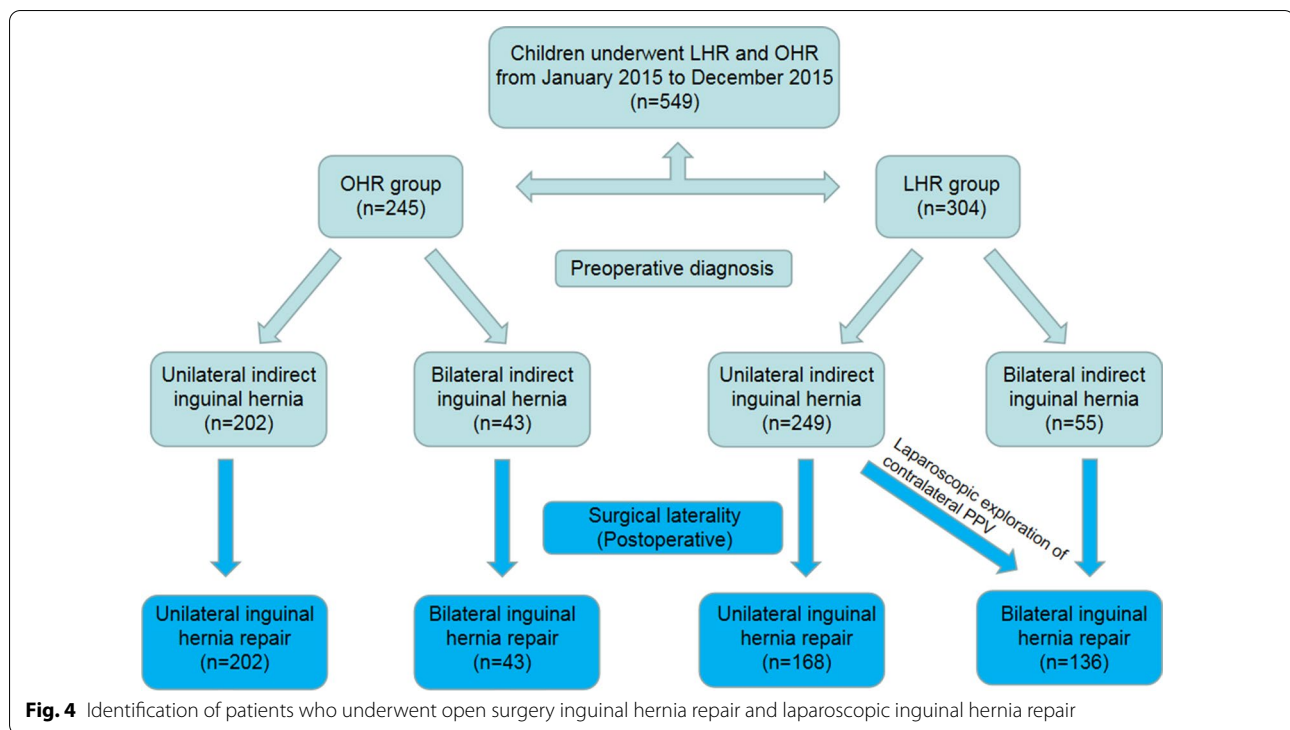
Children underwent LHR and OHR from January 2015 to December 2015 (n=549)

OHR group (n=245)

LHR group (n=304)

Preoperative diagnosis

Unilateral indirect inguinal hernia (n=202)

Bilateral indirect inguinal hernia (n=43)

Unilateral indirect inguinal hernia (n=249)

Bilateral indirect inguinal hernia (n=55)

Laparoscopic exploration of contralateral PPV

Surgical laterality (Postoperative)

Unilateral inguinal hernia repair (n=202)

Bilateral inguinal hernia repair (n=43)

Unilateral inguinal hernia repair (n=168)

Bilateral inguinal hernia repair (n=136)

**Fig. 4** Identification of patients who underwent open surgery inguinal hernia repair and laparoscopic inguinal hernia repair